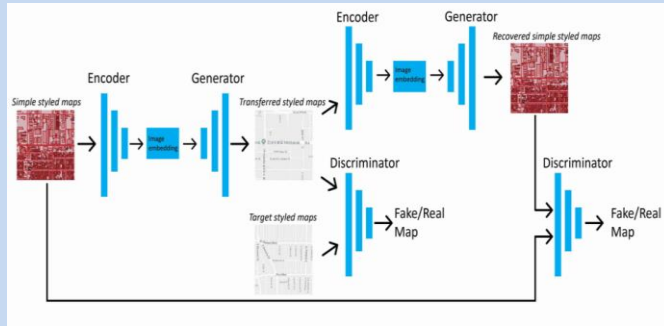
Simple styled maps

Encoder

Image embedding

Generator

Transferred styled maps

Encoder

Image embedding

Generator

Recovered simple styled maps

Discriminator

Fake/Real Map

Target styled maps

Discriminator

Fake/Real Map